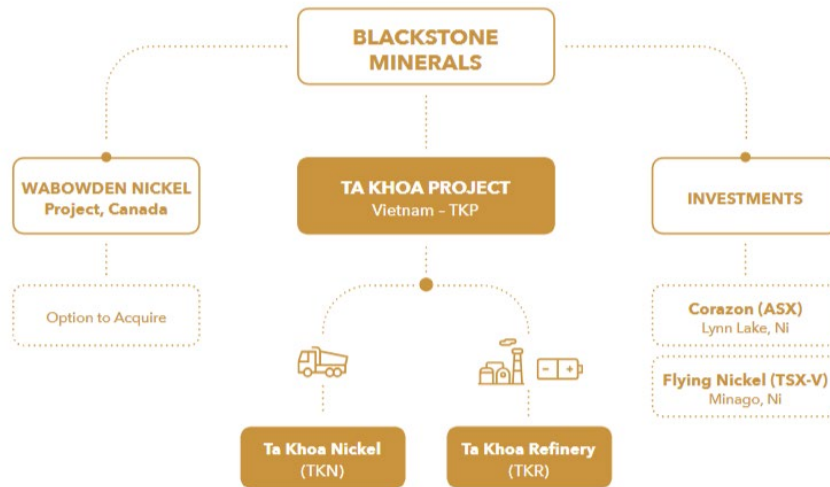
BLACKSTONE MINERALS

WABOWDEN NICKEL
Project, Canada

TA KHOA PROJECT
Vietnam - TKP

INVESTMENTS

Option to Acquire

Corazon (ASX)
Lynn Lake, Ni

Flying Nickel (TSX-V)
Minago, Ni

Ta Khoa Nickel
(TKN)

Ta Khoa Refinery
(TKR)